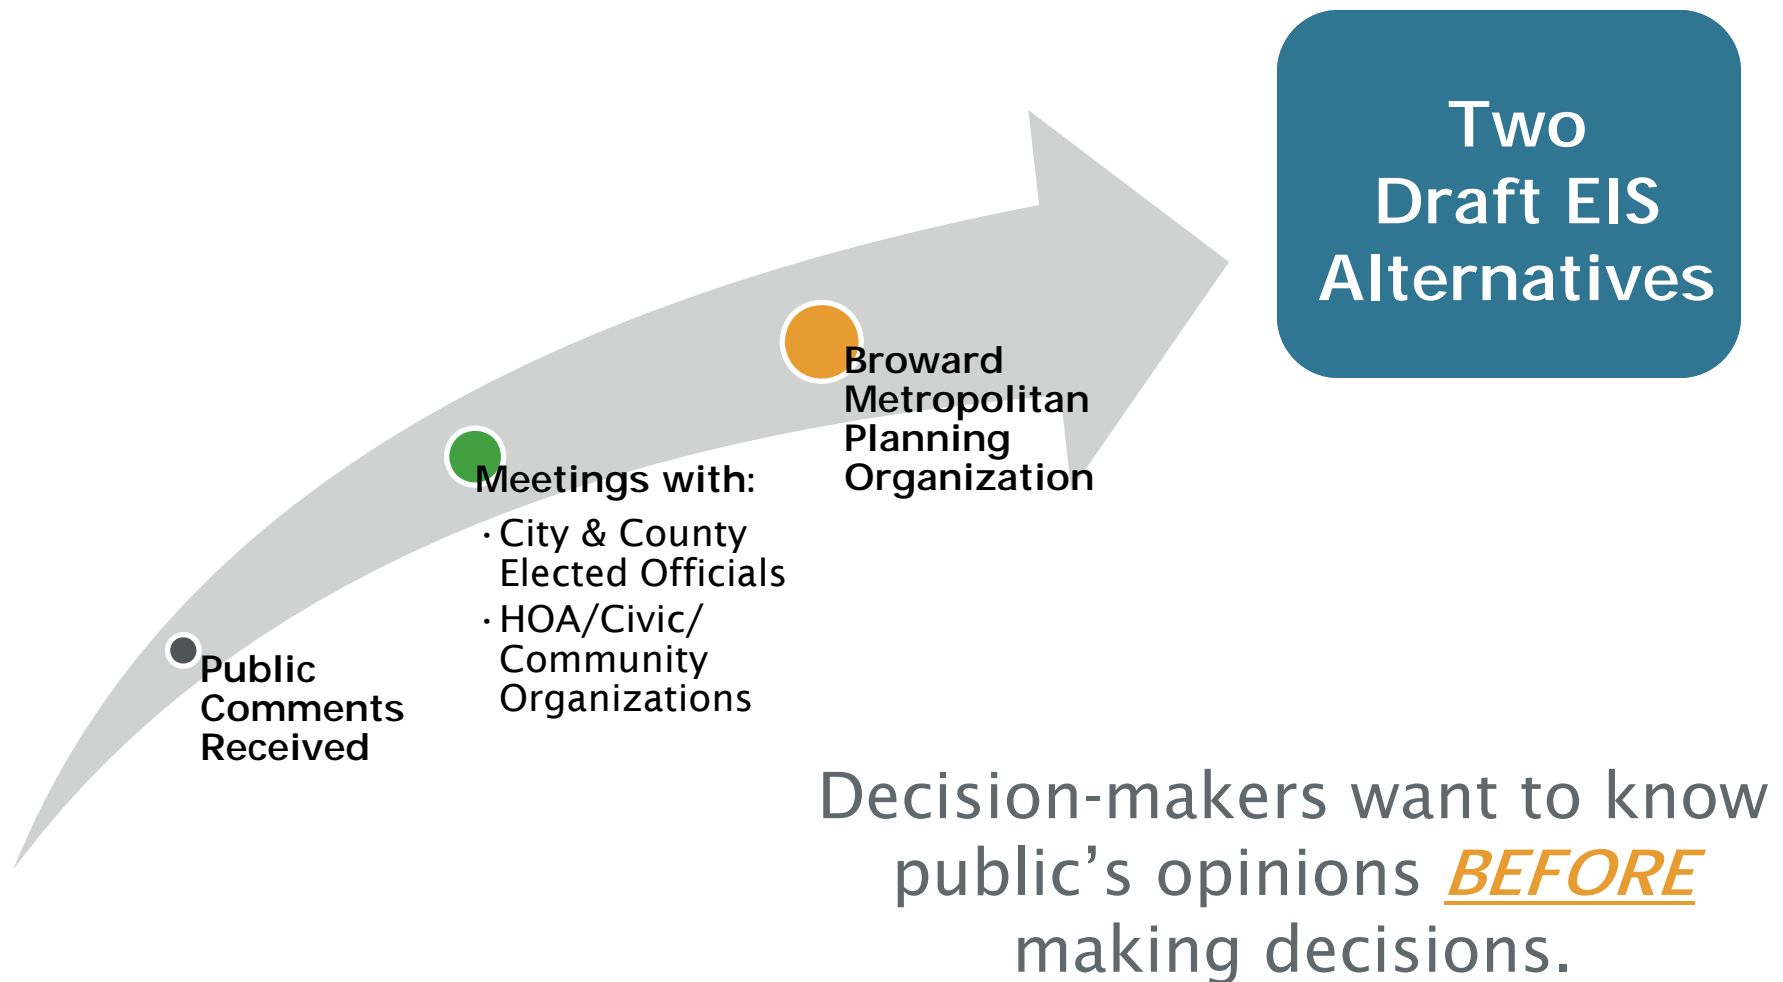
Two Draft EIS Alternatives

Public Comments Received

Meetings with:
- City & County Elected Officials
- HOA/Civic/ Community Organizations

Broward Metropolitan Planning Organization

Decision-makers want to know public's opinions BEFORE making decisions.